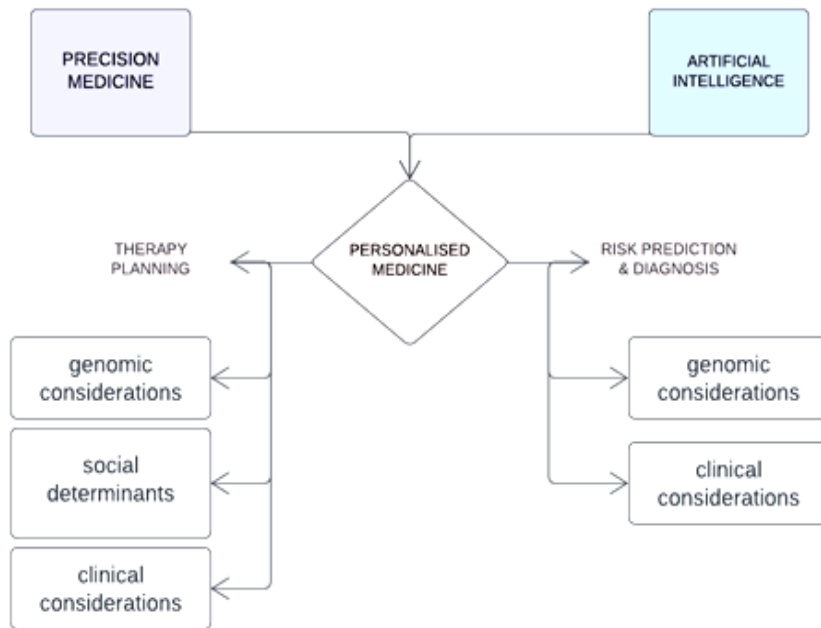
PRECISION MEDICINE

ARTIFICIAL INTELLIGENCE

PERSONALISED MEDICINE

THERAPY PLANNING

RISK PREDICTION & DIAGNOSIS

genomic considerations

social determinants

clinical considerations

genomic considerations

clinical considerations